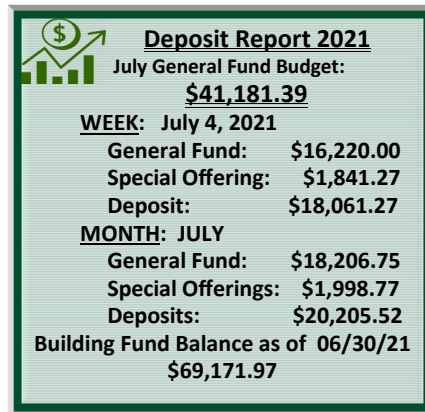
Deposit Report 2021

July General Fund Budget:

$41,181.39

WEEK: July 4, 2021

General Fund: $16,220.00

Special Offering: $1,841.27

Deposit: $18,061.27

MONTH: JULY

General Fund: $18,206.75

Special Offerings: $1,998.77

Deposits: $20,205.52

Building Fund Balance as of 06/30/21

$69,171.97